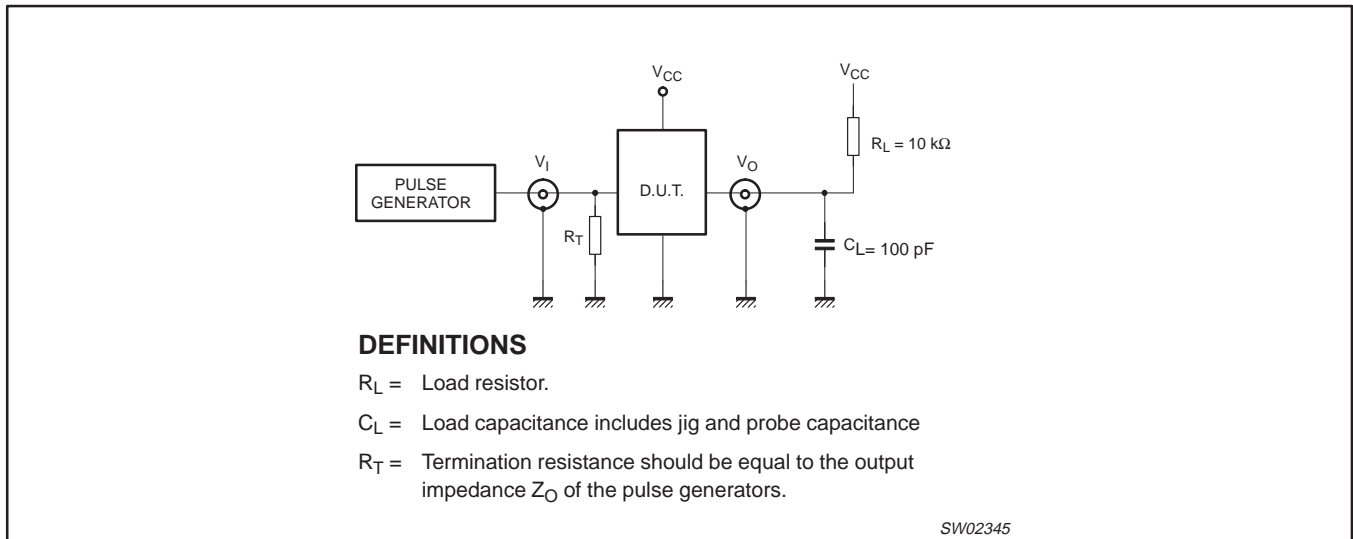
$V_{CC}$

$V_{CC}$

$R_L = 10\ k\Omega$

PULSE GENERATOR

$V_I$

D.U.T.

$V_O$

$R_T$

$C_L = 100\ pF$

**DEFINITIONS**

$R_L$ = Load resistor.

$C_L$ = Load capacitance includes jig and probe capacitance

$R_T$ = Termination resistance should be equal to the output impedance $Z_O$ of the pulse generators.

SW02345